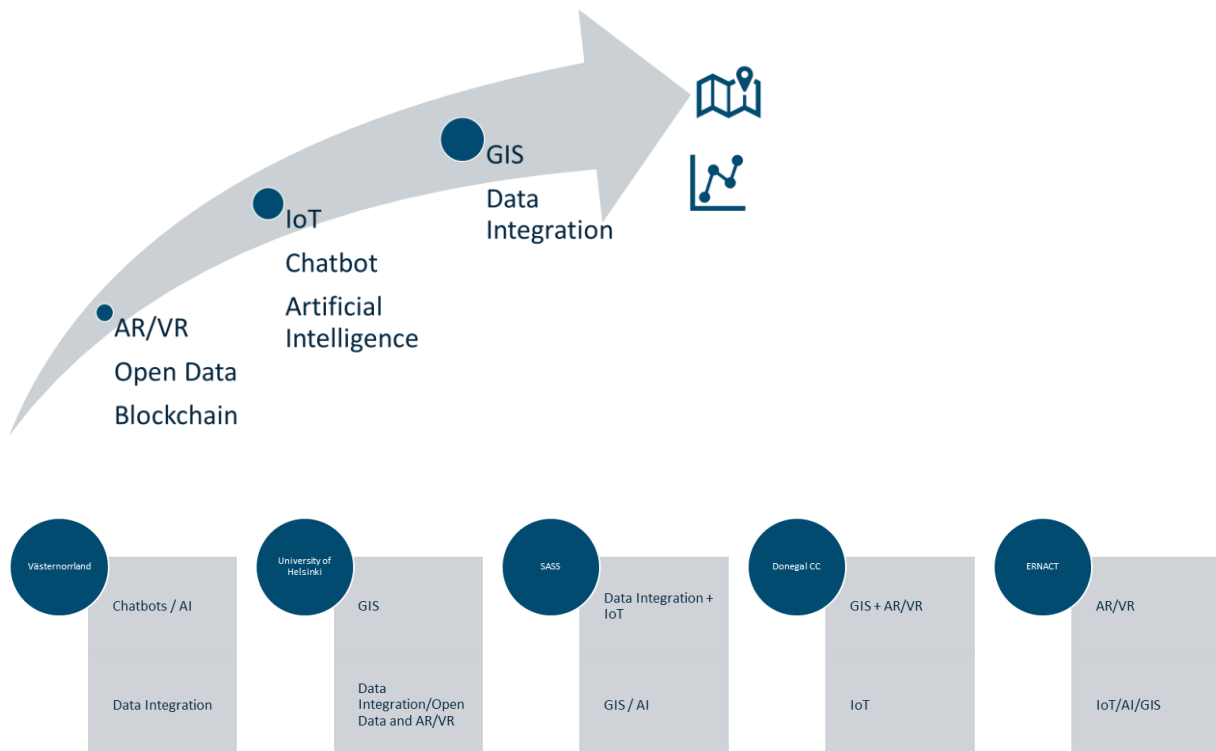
GIS

Data Integration

IoT

Chatbot

Artificial Intelligence

AR/VR

Open Data

Blockchain

Västernorrland

Chatbots / AI

Data Integration

University of Helsinki

GIS

Data Integration/Open Data and AR/VR

SASS

Data Integration + IoT

GIS / AI

Donegal CC

GIS + AR/VR

IoT

ERNACT

AR/VR

IoT/AI/GIS